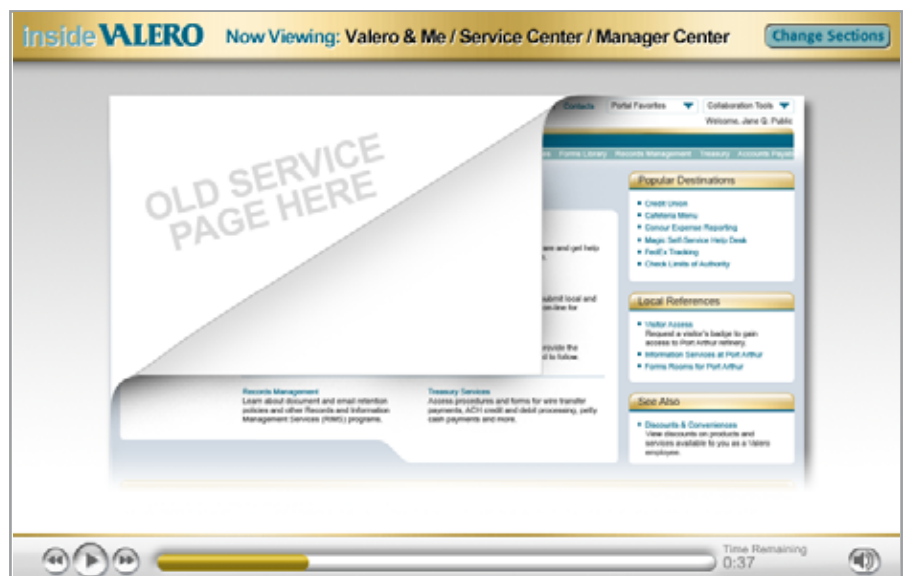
Inside VALERO Now Viewing: Valero & Me / Service Center / Manager Center

Change Sections

OLD SERVICE PAGE HERE

Contacts Portal Favorites Collaboration Tools

Welcome, Jane Q. Public

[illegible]s Forms Library Records Management Treasury Accounts Payab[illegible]

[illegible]are and get help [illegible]n.

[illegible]ubmit local and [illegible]on-line for

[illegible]rovide the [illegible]d to follow.

Records Management
Learn about document and email retention policies and other Records and Information Management Services (RIMS) programs.

Treasury Services
Access procedures and forms for wire transfer payments, ACH credit and debit processing, petty cash payments and more.

Popular Destinations
Credit Union
Cafeteria Menu
Concur Expense Reporting
Magic Self-Service Help Desk
FedEx Tracking
Check Limits of Authority

Local References
Visitor Access
Request a visitor's badge to gain access to Port Arthur refinery.
Information Services at Port Arthur
Forms Rooms for Port Arthur

See Also
Discounts & Conveniences
View discounts on products and services available to you as a Valero employee.

Time Remaining
0:37